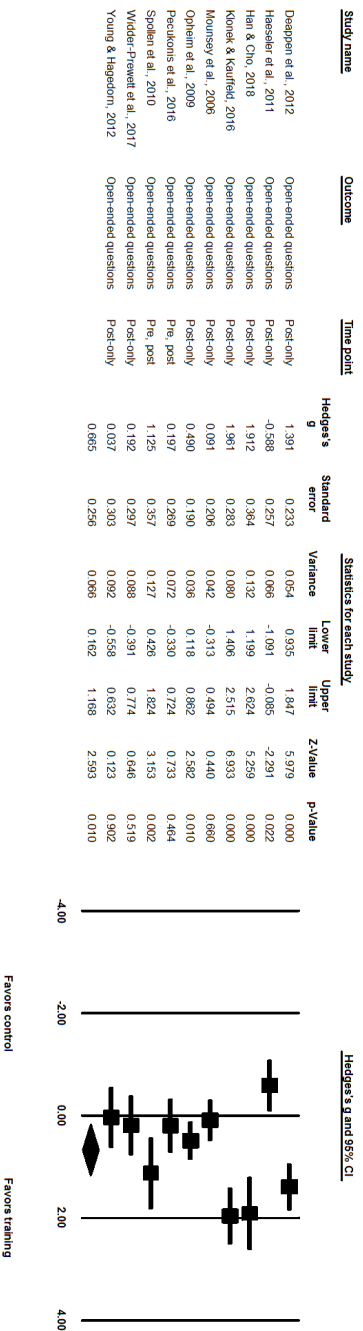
| Study name | Outcome | Time point | Hedges's g | Standard error | Variance | Lower limit | Upper limit | Z-Value | p-Value |
|---|---|---|---|---|---|---|---|---|---|
| Deappen et al., 2012 | Open-ended questions | Post-only | 1.391 | 0.233 | 0.054 | 0.935 | 1.847 | 5.979 | 0.000 |
| Haessler et al., 2011 | Open-ended questions | Post-only | -0.588 | 0.257 | 0.066 | -1.091 | -0.085 | -2.291 | 0.022 |
| Han & Cho, 2018 | Open-ended questions | Post-only | 1.912 | 0.364 | 0.132 | 1.199 | 2.624 | 5.259 | 0.000 |
| Klonek & Kauffeld, 2016 | Open-ended questions | Post-only | 1.961 | 0.283 | 0.080 | 1.406 | 2.515 | 6.933 | 0.000 |
| Mounsey et al., 2006 | Open-ended questions | Post-only | 0.091 | 0.206 | 0.042 | -0.313 | 0.494 | 0.440 | 0.660 |
| Opheim et al., 2009 | Open-ended questions | Post-only | 0.490 | 0.190 | 0.036 | 0.118 | 0.862 | 2.582 | 0.010 |
| Pecukonis et al., 2016 | Open-ended questions | Pre, post | 0.197 | 0.269 | 0.072 | -0.330 | 0.724 | 0.733 | 0.464 |
| Spollen et al., 2010 | Open-ended questions | Pre, post | 1.125 | 0.357 | 0.127 | 0.426 | 1.824 | 3.153 | 0.002 |
| Widder-Prewett et al., 2017 | Open-ended questions | Post-only | 0.192 | 0.297 | 0.088 | -0.391 | 0.774 | 0.646 | 0.519 |
| Young & Hagedorn, 2012 | Open-ended questions | Post-only | 0.037 | 0.303 | 0.092 | -0.558 | 0.632 | 0.123 | 0.902 |
| | | | 0.665 | 0.256 | 0.066 | 0.162 | 1.168 | 2.593 | 0.010 |

Statistics for each study

Hedges's g and 95% CI

-4.00 -2.00 0.00 2.00 4.00

Favors control

Favors training